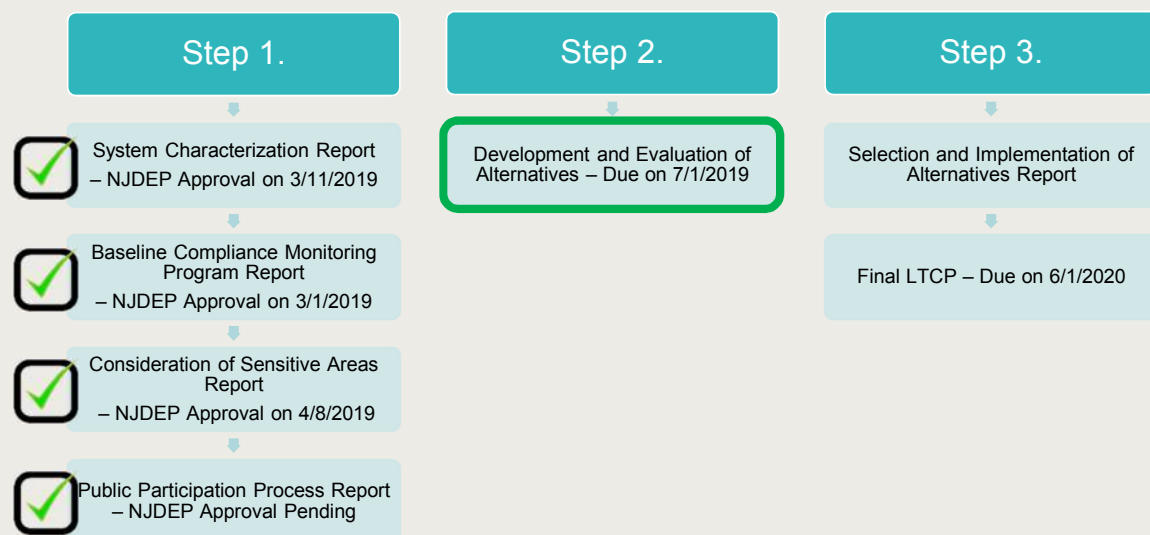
Step 1.

System Characterization Report – NJDEP Approval on 3/11/2019

Baseline Compliance Monitoring Program Report – NJDEP Approval on 3/1/2019

Consideration of Sensitive Areas Report – NJDEP Approval on 4/8/2019

Public Participation Process Report – NJDEP Approval Pending

Step 2.

Development and Evaluation of Alternatives – Due on 7/1/2019

Step 3.

Selection and Implementation of Alternatives Report

Final LTCP – Due on 6/1/2020